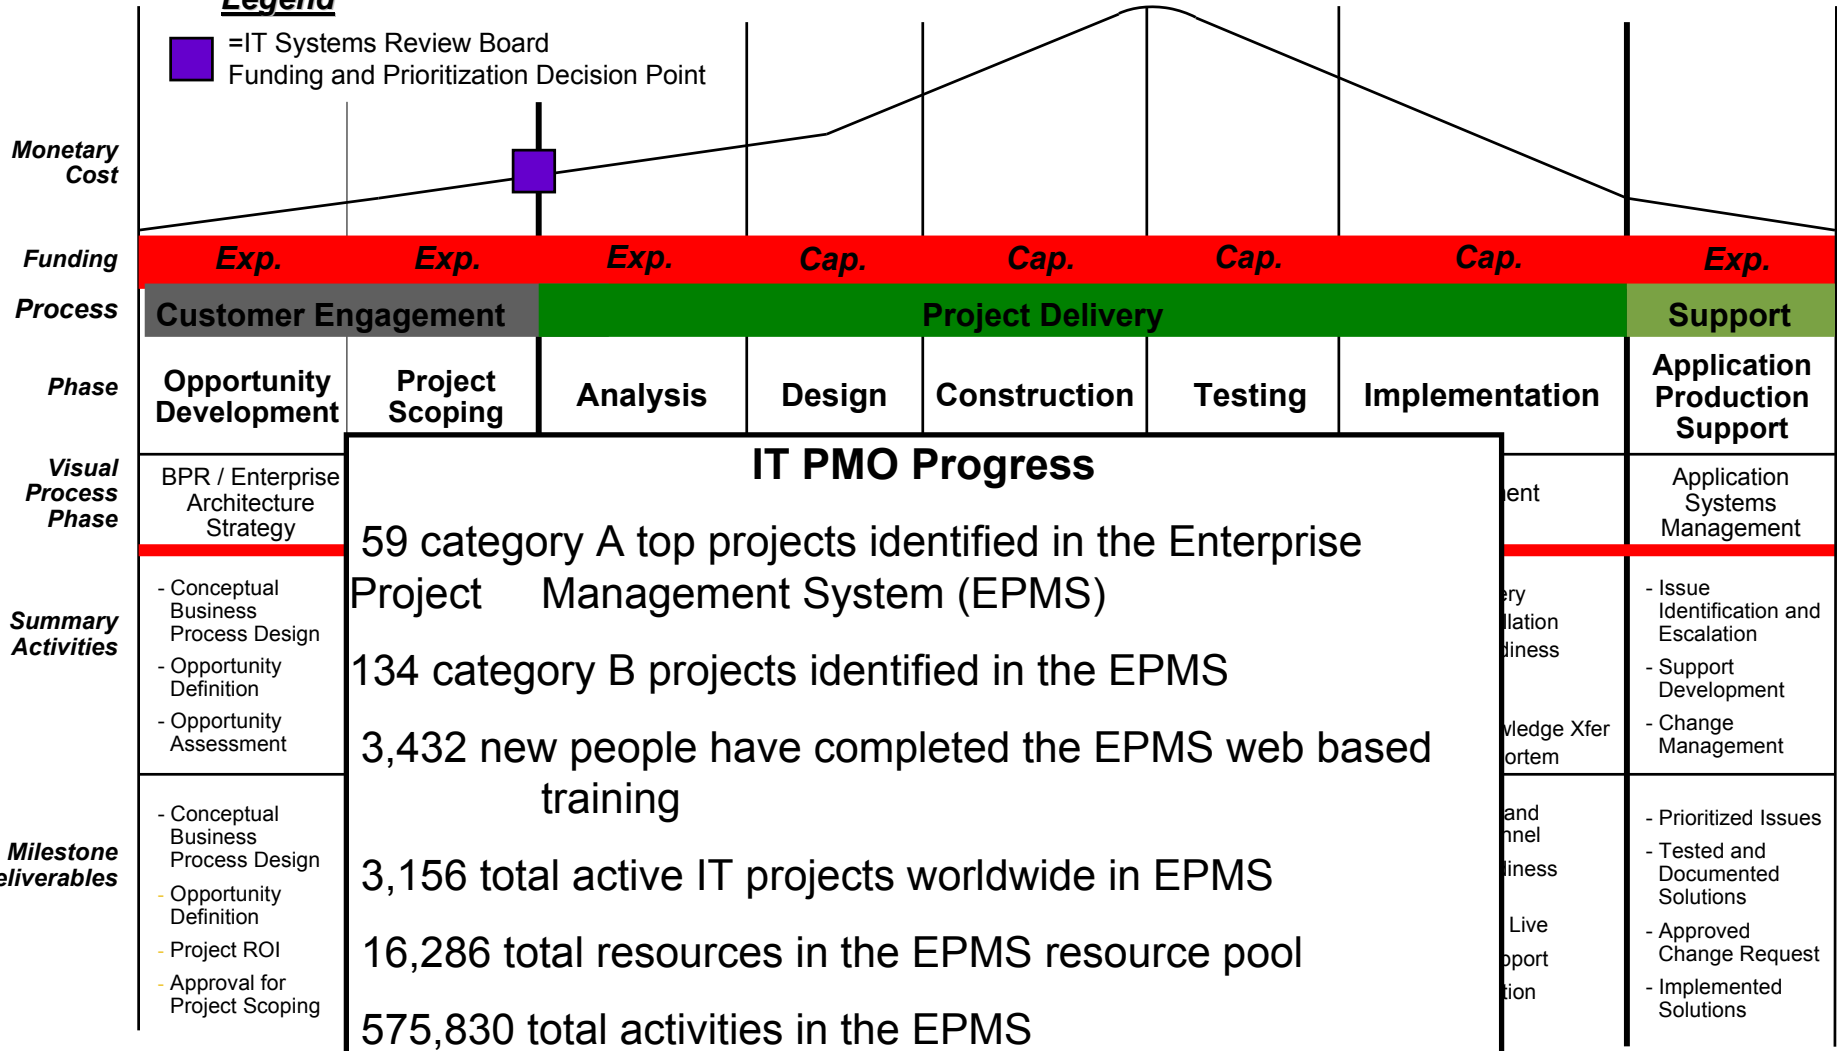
Legend

=IT Systems Review Board
Funding and Prioritization Decision Point

Monetary Cost

Funding

| Exp. | Exp. | Exp. | Cap. | Cap. | Cap. | Cap. | Exp. |
|---|---|---|---|---|---|---|---|

Process

Customer Engagement
Project Delivery
Support

Phase

Opportunity Development
Project Scoping
Analysis
Design
Construction
Testing
Implementation
Application Production Support

Visual Process Phase

BPR / Enterprise Architecture Strategy

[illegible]ent

Application Systems Management

Summary Activities

- Conceptual Business Process Design
- Opportunity Definition
- Opportunity Assessment

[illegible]ery
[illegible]llation
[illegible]diness
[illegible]wledge Xfer
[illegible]ortem

- Issue Identification and Escalation
- Support Development
- Change Management

Milestone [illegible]eliverables

- Conceptual Business Process Design
- Opportunity Definition
- Project ROI
- Approval for Project Scoping

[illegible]and
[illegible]nnel
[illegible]iness
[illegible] Live
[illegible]pport
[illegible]tion

- Prioritized Issues
- Tested and Documented Solutions
- Approved Change Request
- Implemented Solutions

IT PMO Progress

59 category A top projects identified in the Enterprise Project Management System (EPMS)

134 category B projects identified in the EPMS

3,432 new people have completed the EPMS web based training

3,156 total active IT projects worldwide in EPMS

16,286 total resources in the EPMS resource pool

575,830 total activities in the EPMS